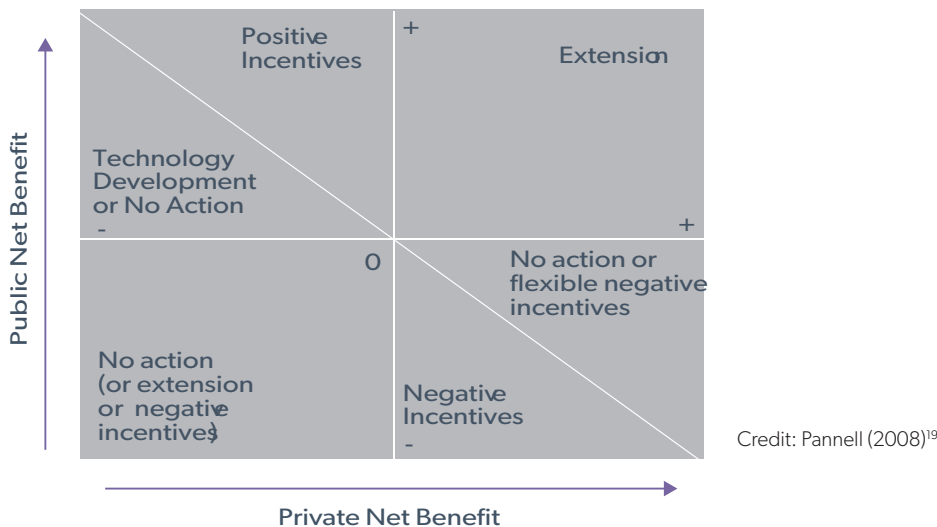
Public Net Benefit

Positive Incentives

+

Extension

Technology Development or No Action

-

+

0

No action or flexible negative incentives

No action (or extension or negative incentives)

Negative Incentives

-

Credit: Pannell (2008)$^{19}$

Private Net Benefit